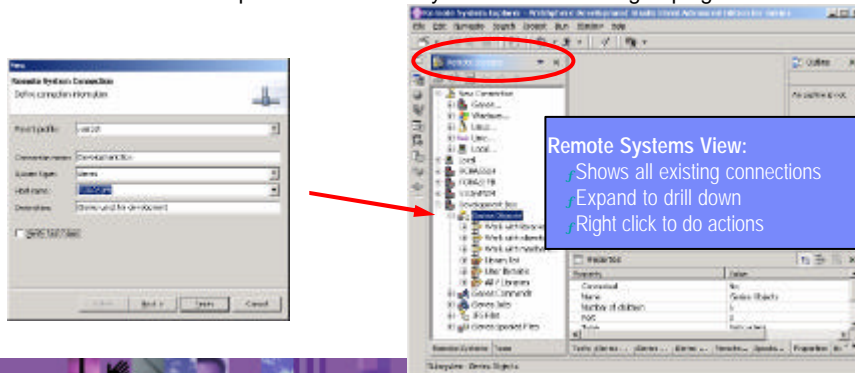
New

Remote System Connection

Define connection information

Parent profile:

Connection name:

System type:

Host name:

Description:

Verify host name

< Back

Next >

Finish

Cancel

Remote Systems

New Connection

Local

Development box

Outline

Properties

Property

Value

Remote Systems

Team

Remote Systems View:

Shows all existing connections

Expand to drill down

Right click to do actions